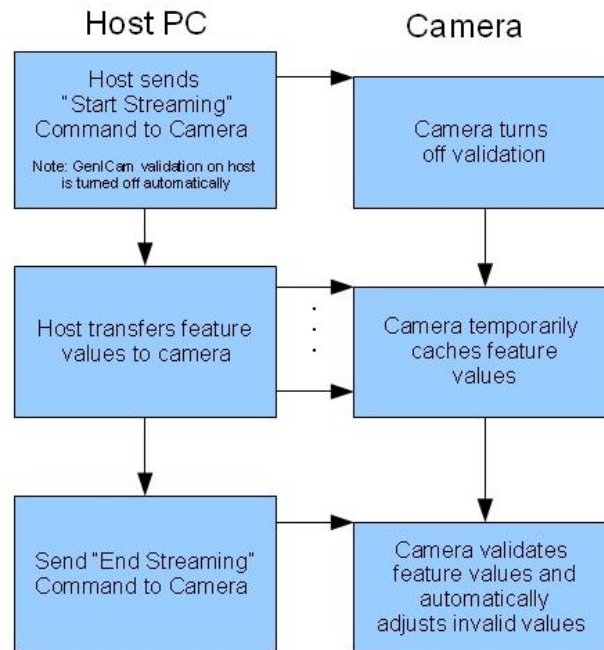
Host PC

Camera

Host sends "Start Streaming" Command to Camera

Note: GenICam validation on host is turned off automatically

Camera turns off validation

Host transfers feature values to camera

Camera temporarily caches feature values

Send "End Streaming" Command to Camera

Camera validates feature values and automatically adjusts invalid values